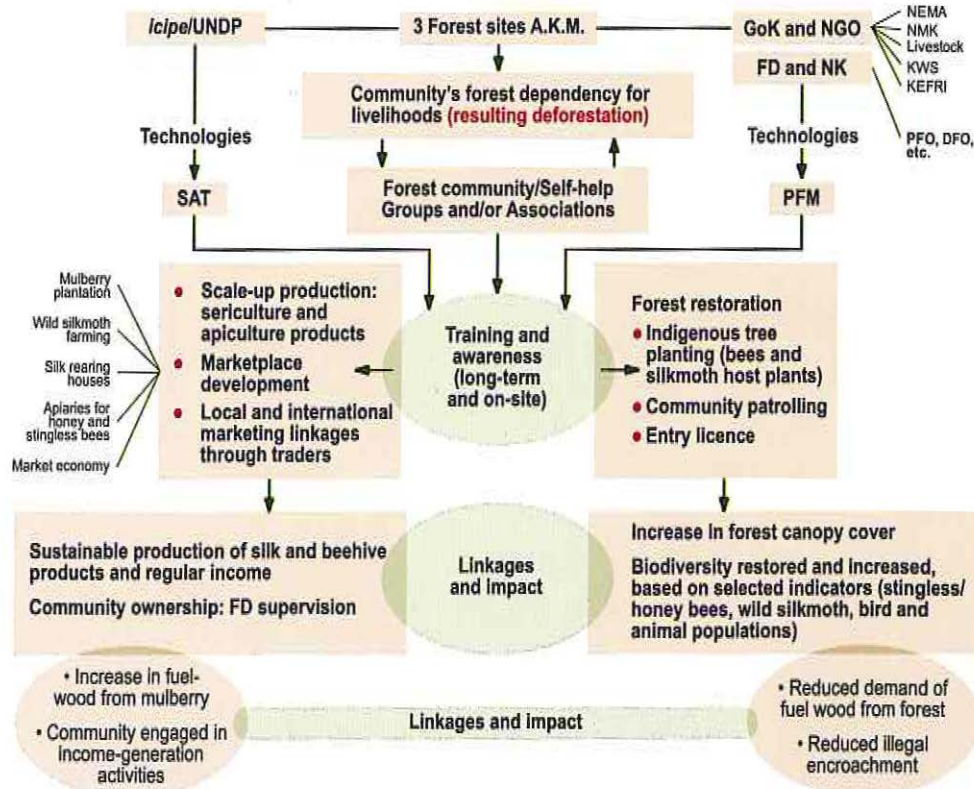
icipe/UNDP

3 Forest sites A.K.M.

GoK and NGO

NEMA
NMK
Livestock
KWS
KEFRI

FD and NK

Community's forest dependency for livelihoods (resulting deforestation)

Technologies

Technologies

PFO, DFO, etc.

SAT

Forest community/Self-help Groups and/or Associations

PFM

Mulberry plantation

Wild silkmoth farming

Silk rearing houses

Apiaries for honey and stingless bees

Market economy

• Scale-up production: sericulture and apiculture products
• Marketplace development
• Local and international marketing linkages through traders

Training and awareness (long-term and on-site)

Forest restoration
• Indigenous tree planting (bees and silkmoth host plants)
• Community patrolling
• Entry licence

Sustainable production of silk and beehive products and regular income

Community ownership: FD supervision

Linkages and impact

Increase in forest canopy cover

Biodiversity restored and increased, based on selected indicators (stingless/ honey bees, wild silkmoth, bird and animal populations)

• Increase in fuel-wood from mulberry
• Community engaged in income-generation activities

Linkages and impact

• Reduced demand of fuel wood from forest
• Reduced illegal encroachment